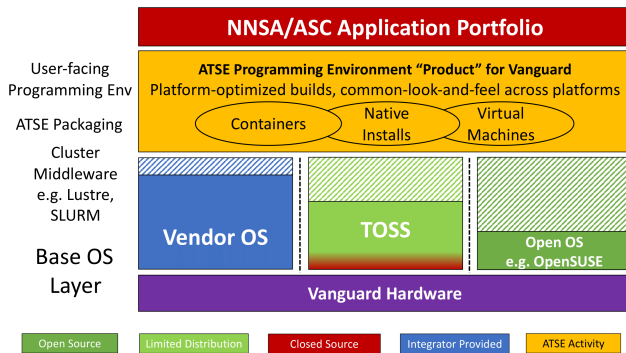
NNSA/ASC Application Portfolio

User-facing Programming Env

ATSE Packaging

Cluster Middleware e.g. Lustre, SLURM

Base OS Layer

ATSE Programming Environment "Product" for Vanguard

Platform-optimized builds, common-look-and-feel across platforms

Containers

Native Installs

Virtual Machines

Vendor OS

TOSS

Open OS e.g. OpenSUSE

Vanguard Hardware

Open Source

Limited Distribution

Closed Source

Integrator Provided

ATSE Activity